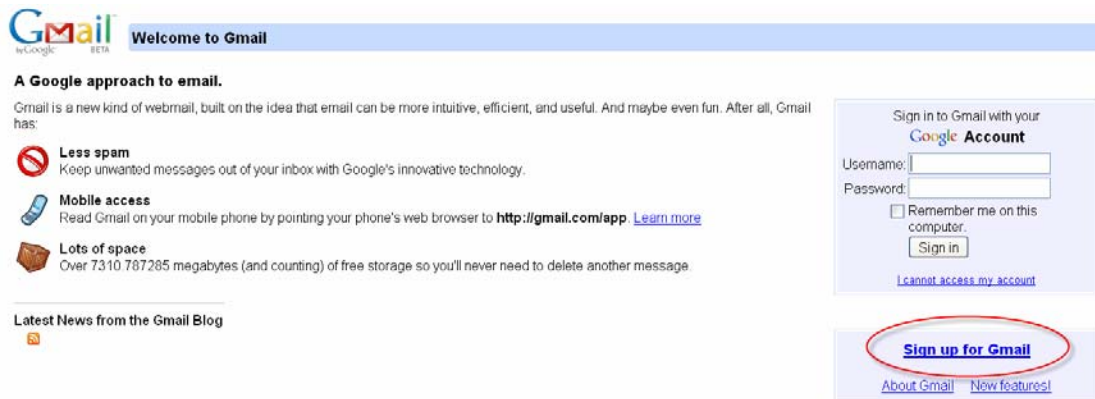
Gmail by Google BETA

Welcome to Gmail

A Google approach to email.

Gmail is a new kind of webmail, built on the idea that email can be more intuitive, efficient, and useful. And maybe even fun. After all, Gmail has:

Less spam
Keep unwanted messages out of your inbox with Google's innovative technology.

Mobile access
Read Gmail on your mobile phone by pointing your phone's web browser to http://gmail.com/app. Learn more

Lots of space
Over 7310.787285 megabytes (and counting) of free storage so you'll never need to delete another message.

Latest News from the Gmail Blog

Sign in to Gmail with your
Google Account

Username:
Password:
Remember me on this computer.
Sign in

I cannot access my account

Sign up for Gmail

About Gmail New features!